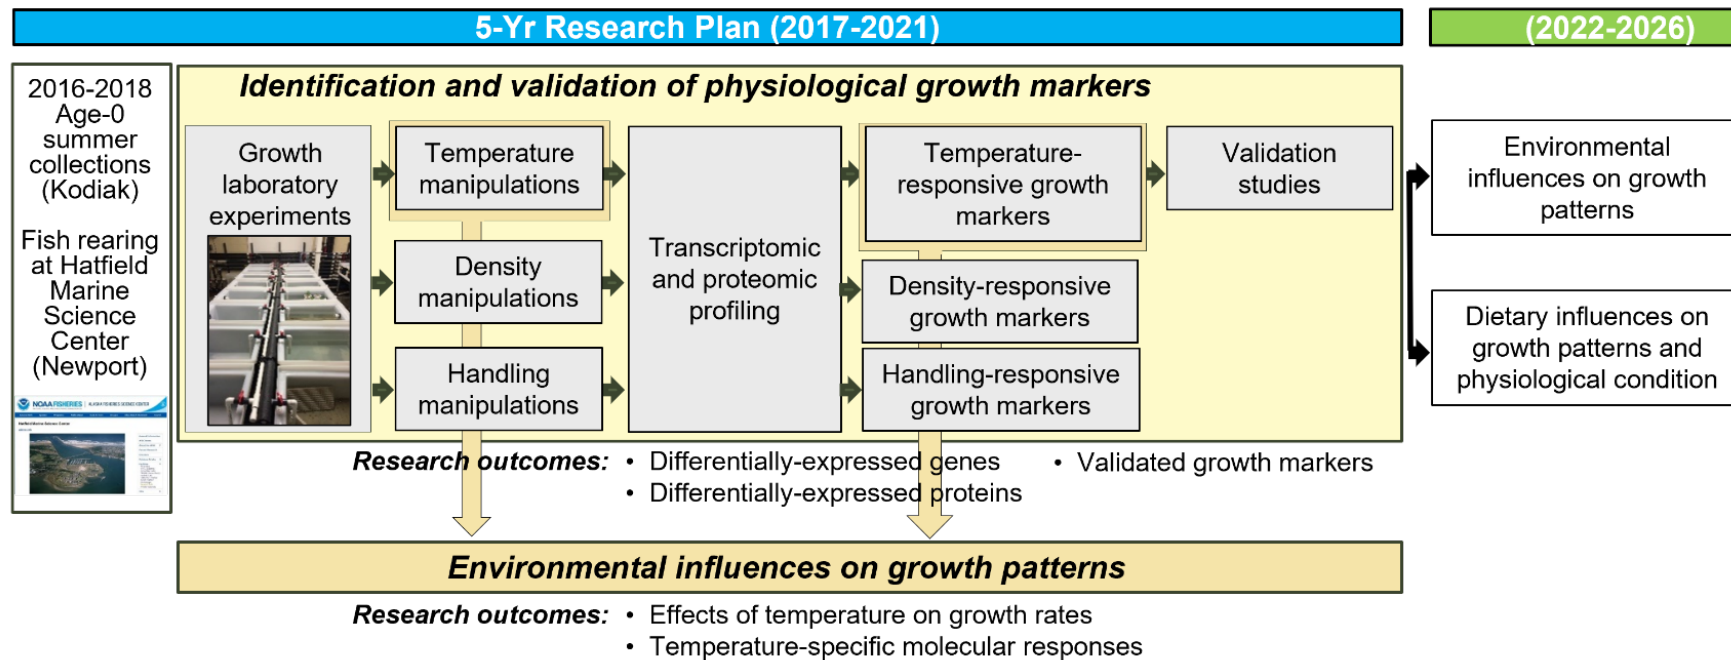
5-Yr Research Plan (2017-2021)

(2022-2026)

2016-2018 Age-0 summer collections (Kodiak)

Fish rearing at Hatfield Marine Science Center (Newport)

NOAA FISHERIES

Identification and validation of physiological growth markers

Growth laboratory experiments

Temperature manipulations

Density manipulations

Handling manipulations

Transcriptomic and proteomic profiling

Temperature-responsive growth markers

Density-responsive growth markers

Handling-responsive growth markers

Validation studies

Environmental influences on growth patterns

Dietary influences on growth patterns and physiological condition

Research outcomes: • Differentially-expressed genes • Differentially-expressed proteins • Validated growth markers

Environmental influences on growth patterns

Research outcomes: • Effects of temperature on growth rates • Temperature-specific molecular responses